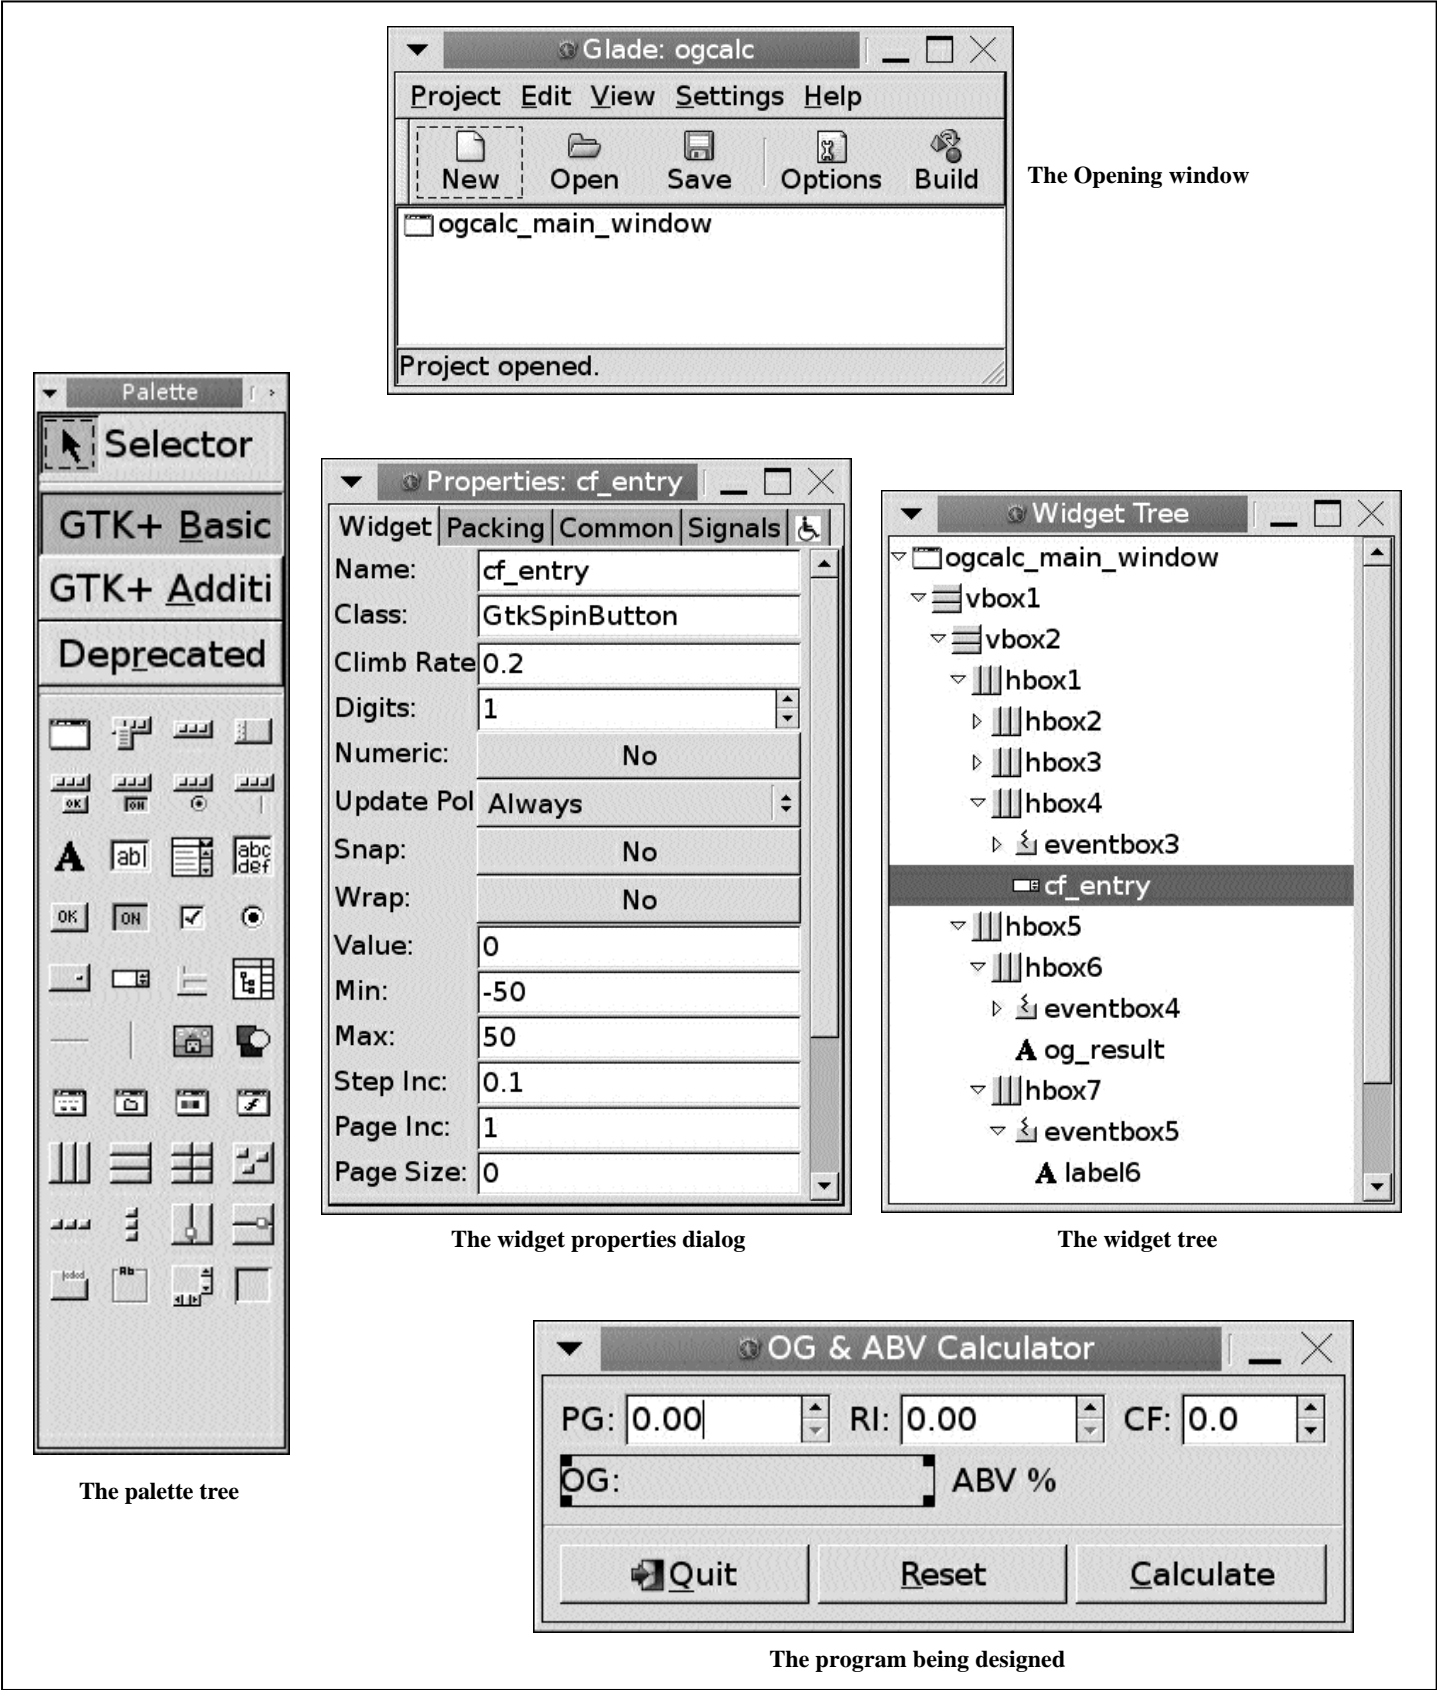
Glade: ogcalc

Project Edit View Settings Help

New Open Save Options Build

ogcalc_main_window

Project opened.

The Opening window

Palette

Selector

GTK+ Basic

GTK+ Additi

Deprecated

A

abl

abc def

OK

ON

The palette tree

Properties: cf_entry

Widget Packing Common Signals

| | |
|---|---|
| Name: | cf_entry |
| Class: | GtkSpinButton |
| Climb Rate | 0.2 |
| Digits: | 1 |
| Numeric: | No |
| Update Pol | Always |
| Snap: | No |
| Wrap: | No |
| Value: | 0 |
| Min: | -50 |
| Max: | 50 |
| Step Inc: | 0.1 |
| Page Inc: | 1 |
| Page Size: | 0 |

The widget properties dialog

Widget Tree

ogcalc_main_window
vbox1
vbox2
hbox1
hbox2
hbox3
hbox4
eventbox3
cf_entry
hbox5
hbox6
eventbox4
A og_result
hbox7
eventbox5
A label6

The widget tree

OG & ABV Calculator

PG: 0.00 RI: 0.00 CF: 0.0

OG: ABV %

Quit Reset Calculate

The program being designed